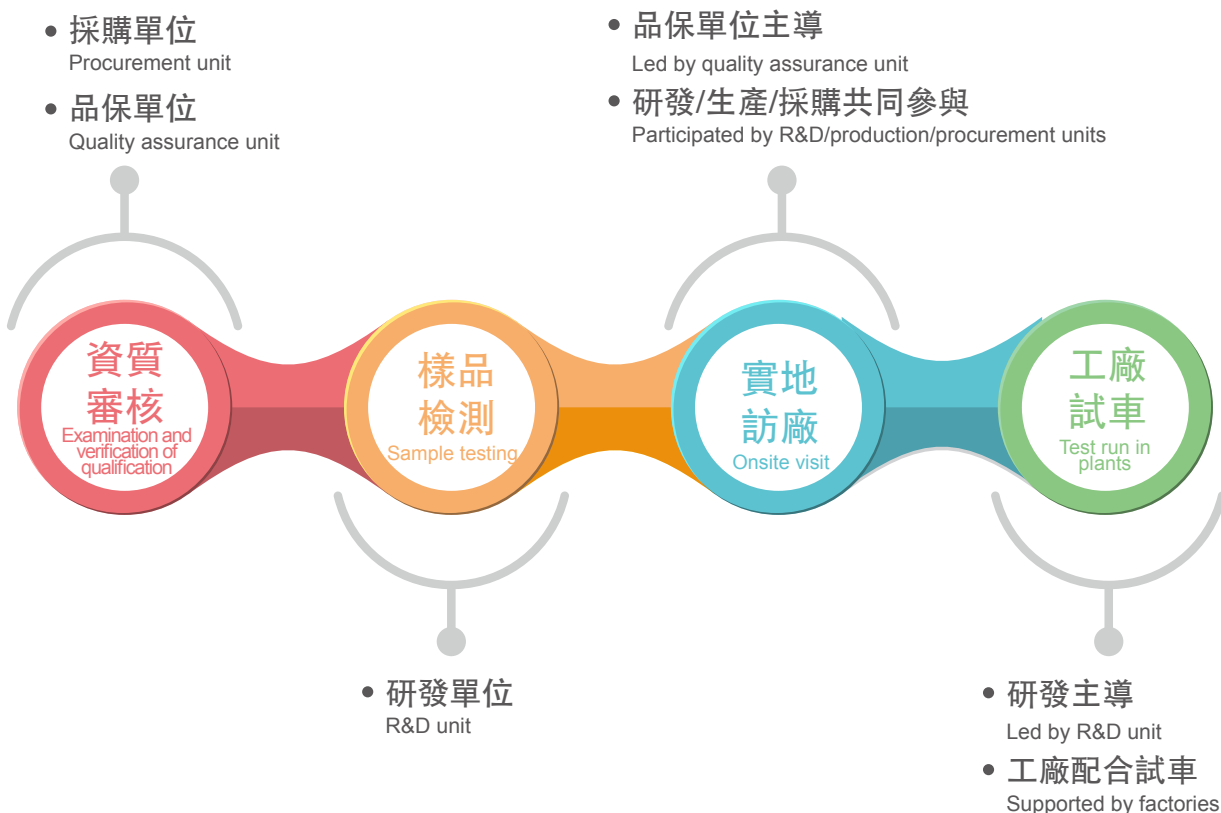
• 採購單位
Procurement unit

• 品保單位
Quality assurance unit

• 品保單位主導
Led by quality assurance unit

• 研發/生產/採購共同參與
Participated by R&D/production/procurement units

資質審核
Examination and verification of qualification

樣品檢測
Sample testing

實地訪廠
Onsite visit

工廠試車
Test run in plants

• 研發單位
R&D unit

• 研發主導
Led by R&D unit

• 工廠配合試車
Supported by factories